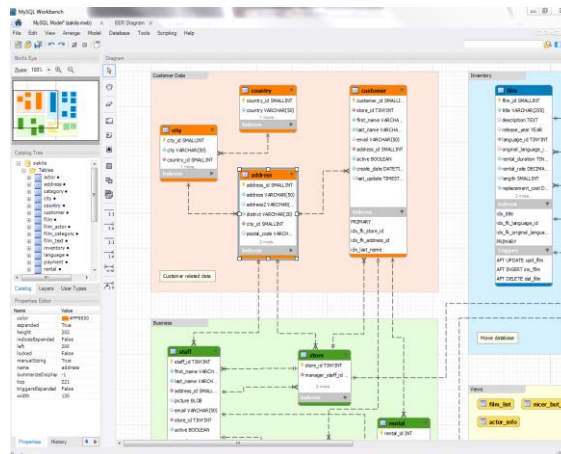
MySQL Workbench

MySQL Model* (sakila.mwb) | EER Diagram

File Edit View Arrange Model Database Tools Scripting Help

Bird's Eye

Zoom: 100%

Diagram

Catalog Tree

sakila
Tables
actor
address
category
city
country
customer
film
film_actor
film_category
film_text
inventory
language
payment
rental

Catalog | Layers | User Types

Properties Editor

| Name | Value |
|---|---|
| color | #FF9900 |
| expanded | True |
| height | 202 |
| indicesExpanded | False |
| left | 260 |
| locked | False |
| manualSizing | True |
| name | address |
| summarizeDisplay | -1 |
| top | 221 |
| triggersExpanded | False |
| width | 130 |

Properties | History

Customer Data

country
country_id SMALLINT
country VARCHAR(50)
Indexes

customer
customer_id SMALLI...
store_id TINYINT
first_name VARCHA...
last_name VARCHA...
email VARCHAR(50)
address_id SMALLI...
active BOOLEAN
create_date DATETI...
last_update TIMEST...
Indexes
PRIMARY
idx_fk_store_id
idx_fk_address_id
idx_last_name

city
city_id SMALLINT
city VARCHAR(50)
country_id SMALLINT
Indexes

address
address_id SMALLINT
address VARCHAR(50)
address2 VARCHAR(...
district VARCHAR(20)
city_id SMALLINT
postal_code VARCH...
3 more
Indexes

Customer related data

Inventory

film
film_id SMALLINT
title VARCHAR(255)
description TEXT
release_year YEAR
language_id TINYINT
original_language...
rental_duration TIN...
rental_rate DECIMA...
length SMALLINT
replacement_cost D...
3 more
Indexes
idx_title
idx_fk_language_id
idx_fk_original_language...
PRIMARY
Triggers
AFT UPDATE upd_film
AFT INSERT ins_film
AFT DELETE del_film

Movie database

Business

staff
staff_id TINYINT
first_name VARCH...
last_name VARCH...
address_id SMALLI...
picture BLOB
email VARCHAR(50)
store_id TINYINT
active BOOLEAN

store
store_id TINYINT
manager_staff_id...
3 more
Indexes

rental
rental_id INT

Views

film_list
nicer_but_
actor_info